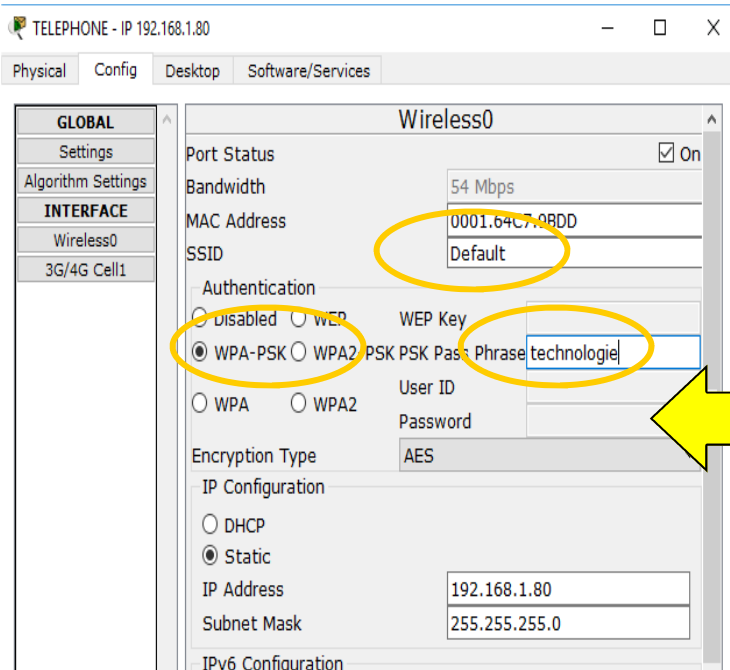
TELEPHONE - IP 192.168.1.80

Physical Config Desktop Software/Services

GLOBAL
Settings
Algorithm Settings
INTERFACE
Wireless0
3G/4G Cell1

Wireless0

Port Status ☑ On
Bandwidth 54 Mbps
MAC Address 0001.64C7.0BDD
SSID Default

Authentication
Disabled WEP WEP Key
WPA-PSK WPA2-PSK PSK Pass Phrase technologie
User ID
WPA WPA2 Password

Encryption Type AES

IP Configuration
DHCP
Static
IP Address 192.168.1.80
Subnet Mask 255.255.255.0

IPv6 Configuration